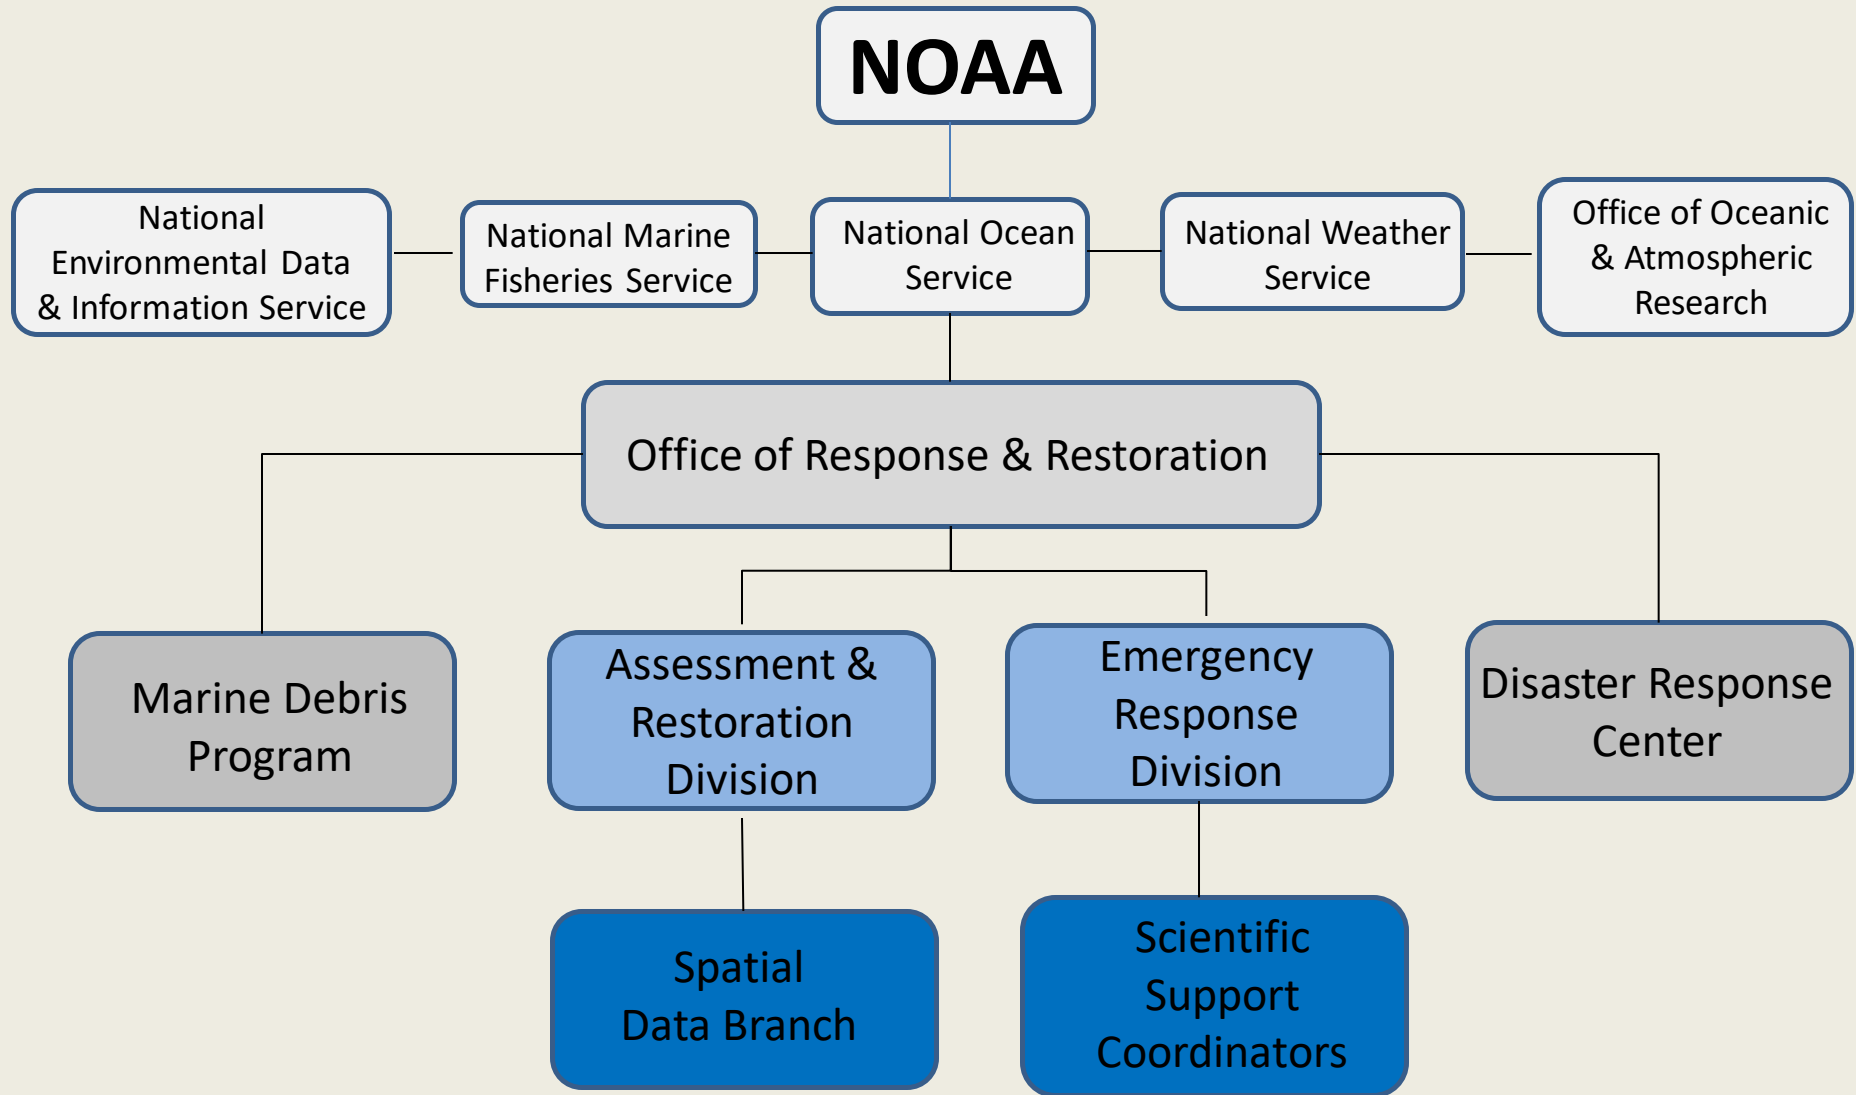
NOAA

National Environmental Data & Information Service

National Marine Fisheries Service

National Ocean Service

National Weather Service

Office of Oceanic & Atmospheric Research

Office of Response & Restoration

Marine Debris Program

Assessment & Restoration Division

Emergency Response Division

Disaster Response Center

Spatial Data Branch

Scientific Support Coordinators